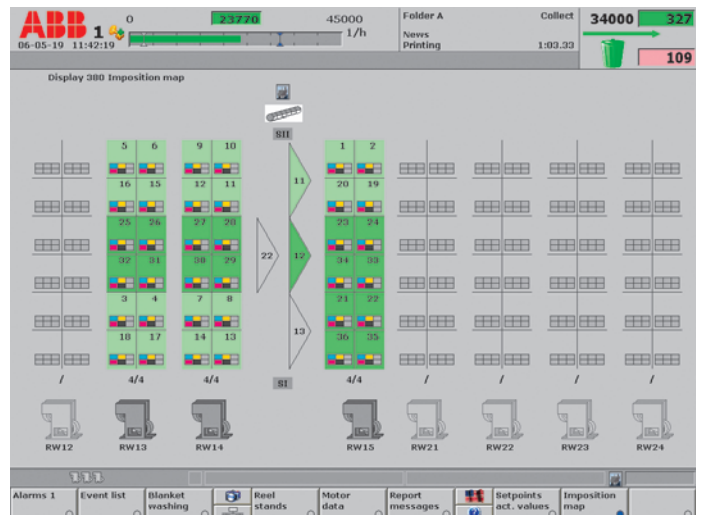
ABB 1
06-05-19 11:42:19

0
23770
45000
1/h

Folder A
Collect
News
Printing
1:03.33

34000
327
109

Display 380 Imposition map

SII

5 6
16 15
25 26
32 31
3 4
18 17
4/4

9 10
12 11
27 28
30 29
7 8
14 13
4/4

22

11
12
13

SI

1 2
20 19
23 24
34 33
21 22
36 35
4/4

/
/
/
/
/
/

RW12
RW13
RW14
RW15
RW21
RW22
RW23
RW24

Alarms 1
Event list
Blanket washing
Reel stands
Motor data
Report messages
Setpoints act. values
Imposition map